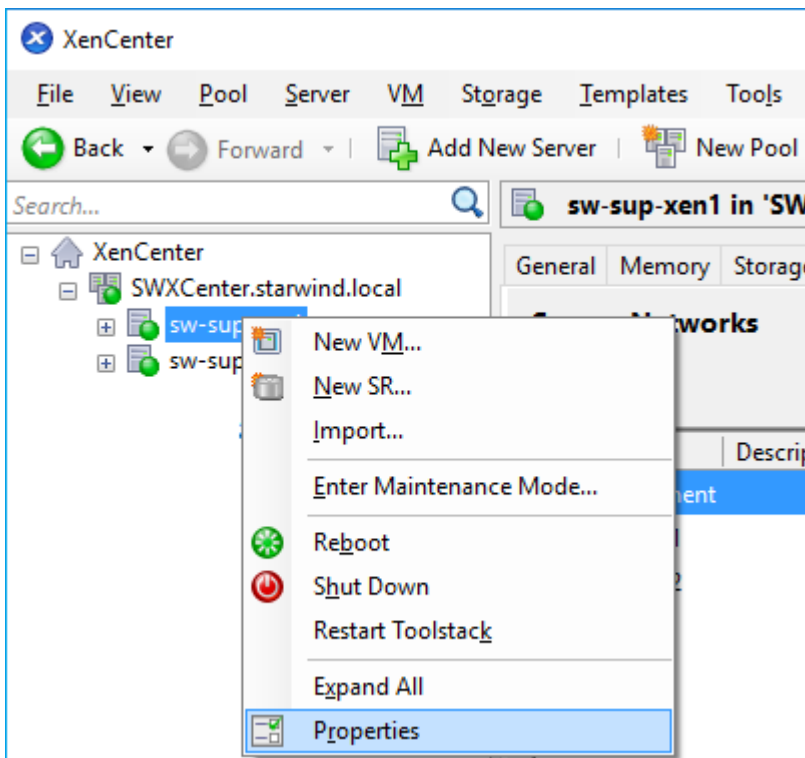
XenCenter

File View Pool Server VM Storage Templates Tools

Back Forward Add New Server New Pool

Search...

sw-sup-xen1 in 'SW

XenCenter
SWXCenter.starwind.local
sw-sup
sw-sup

General Memory Storage

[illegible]tworks

Descrip
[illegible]ment

New VM...
New SR...
Import...
Enter Maintenance Mode...
Reboot
Shut Down
Restart Toolstack
Expand All
Properties